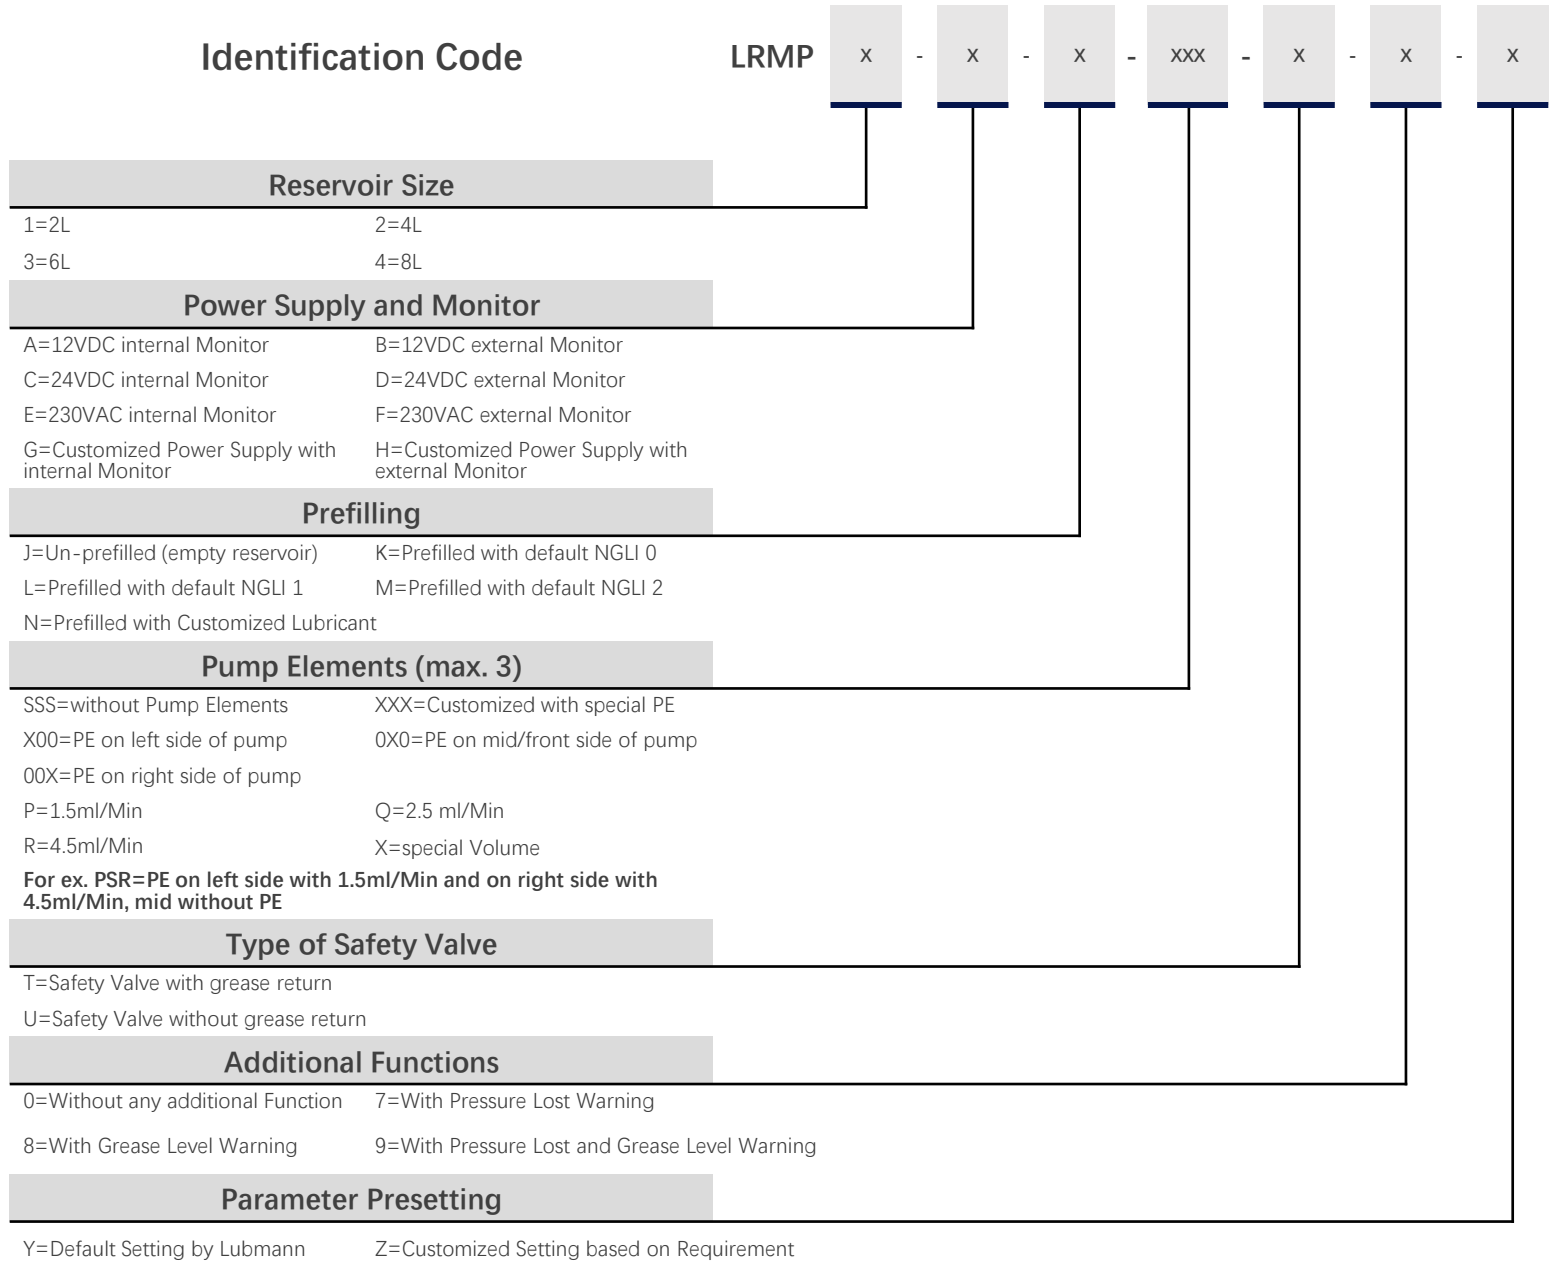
Identification Code

LRMP x - x - x - xxx - x - x - x

Reservoir Size

1=2L 2=4L

3=6L 4=8L

Power Supply and Monitor

A=12VDC internal Monitor B=12VDC external Monitor

C=24VDC internal Monitor D=24VDC external Monitor

E=230VAC internal Monitor F=230VAC external Monitor

G=Customized Power Supply with internal Monitor H=Customized Power Supply with external Monitor

Prefilling

J=Un-prefilled (empty reservoir) K=Prefilled with default NGLI 0

L=Prefilled with default NGLI 1 M=Prefilled with default NGLI 2

N=Prefilled with Customized Lubricant

Pump Elements (max. 3)

SSS=without Pump Elements XXX=Customized with special PE

X00=PE on left side of pump 0X0=PE on mid/front side of pump

00X=PE on right side of pump

P=1.5ml/Min Q=2.5 ml/Min

R=4.5ml/Min X=special Volume

For ex. PSR=PE on left side with 1.5ml/Min and on right side with 4.5ml/Min, mid without PE

Type of Safety Valve

T=Safety Valve with grease return

U=Safety Valve without grease return

Additional Functions

0=Without any additional Function 7=With Pressure Lost Warning

8=With Grease Level Warning 9=With Pressure Lost and Grease Level Warning

Parameter Presetting

Y=Default Setting by Lubmann Z=Customized Setting based on Requirement